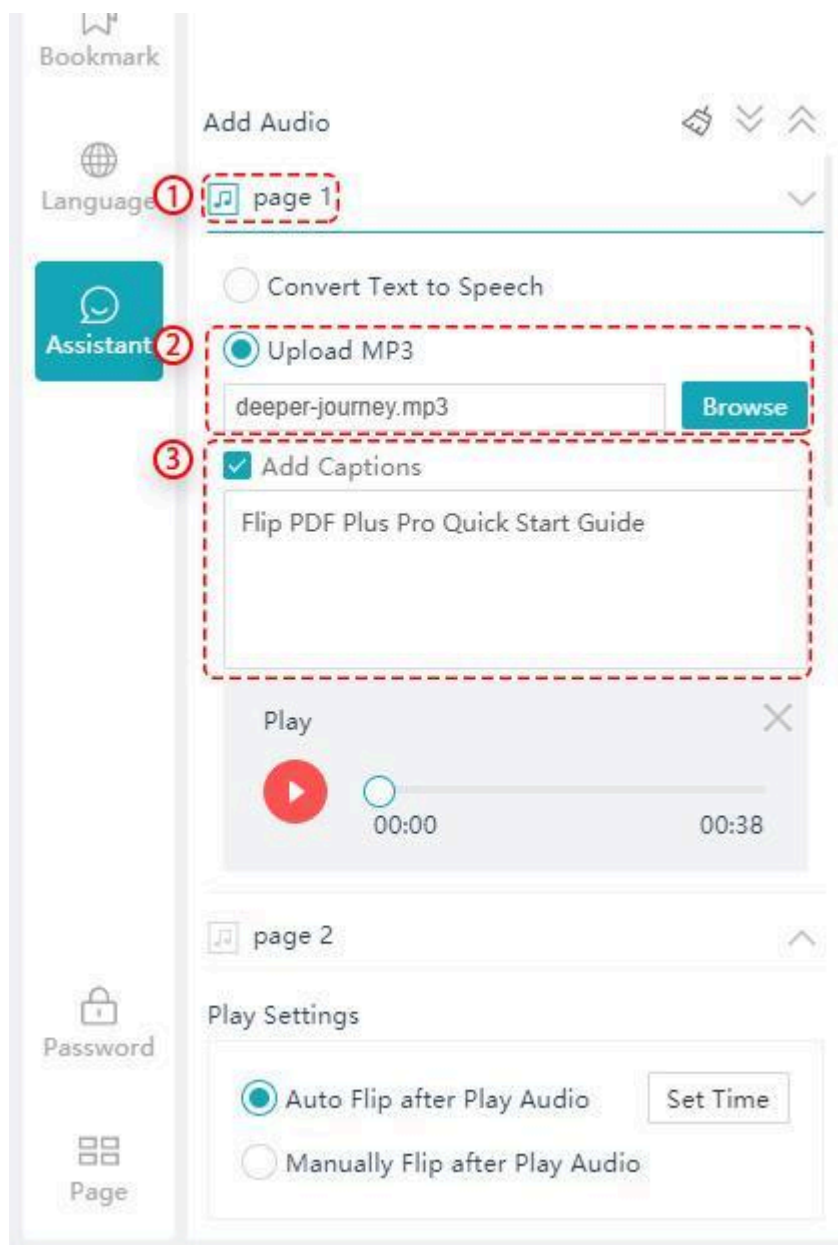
Bookmark

Language

Assistant

Password

Page

Add Audio

① page 1

Convert Text to Speech

② Upload MP3

deeper-journey.mp3

Browse

③ Add Captions

Flip PDF Plus Pro Quick Start Guide

Play

00:00

00:38

page 2

Play Settings

Auto Flip after Play Audio

Set Time

Manually Flip after Play Audio